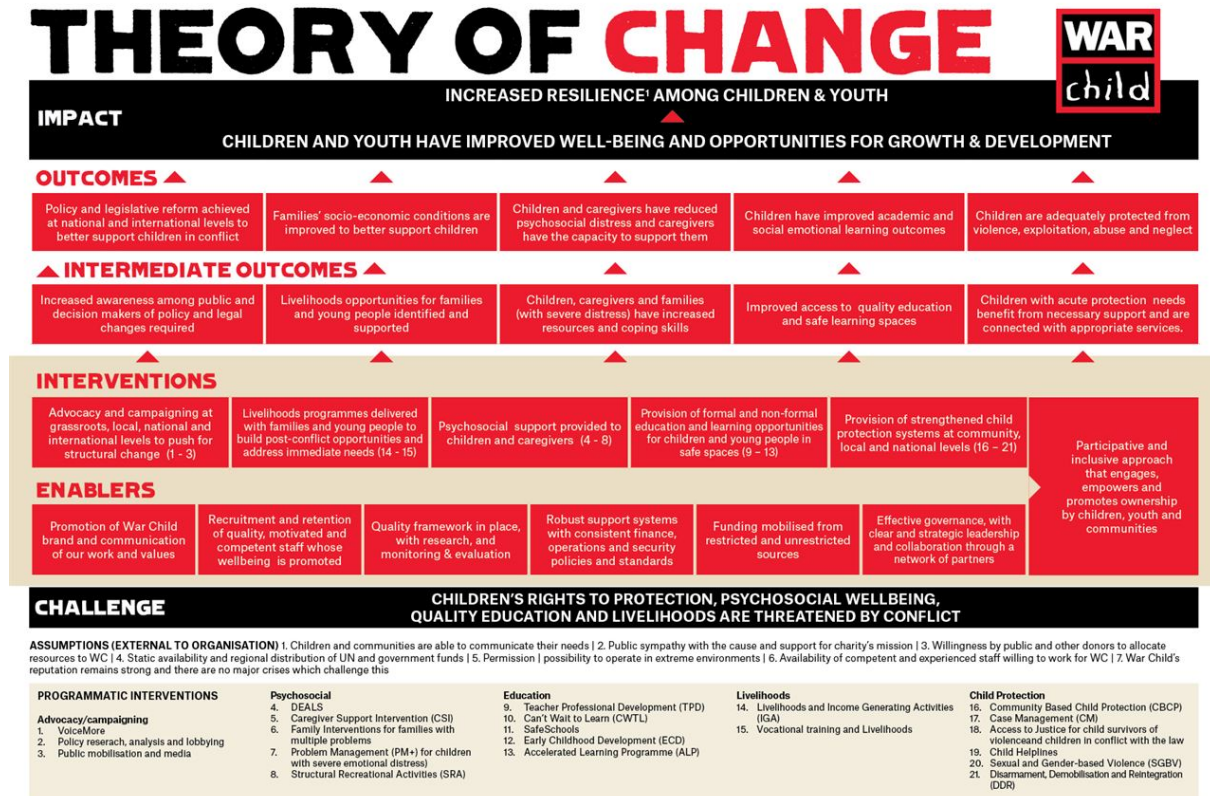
THEORY OF CHANGE

WAR child

IMPACT

INCREASED RESILIENCE¹ AMONG CHILDREN & YOUTH

CHILDREN AND YOUTH HAVE IMPROVED WELL-BEING AND OPPORTUNITIES FOR GROWTH & DEVELOPMENT

OUTCOMES

Policy and legislative reform achieved at national and international levels to better support children in conflict

Families' socio-economic conditions are improved to better support children

Children and caregivers have reduced psychosocial distress and caregivers have the capacity to support them

Children have improved academic and social emotional learning outcomes

Children are adequately protected from violence, exploitation, abuse and neglect

INTERMEDIATE OUTCOMES

Increased awareness among public and decision makers of policy and legal changes required

Livelihoods opportunities for families and young people identified and supported

Children, caregivers and families (with severe distress) have increased resources and coping skills

Improved access to quality education and safe learning spaces

Children with acute protection needs benefit from necessary support and are connected with appropriate services.

INTERVENTIONS

Advocacy and campaigning at grassroots, local, national and international levels to push for structural change (1 - 3)

Livelihoods programmes delivered with families and young people to build post-conflict opportunities and address immediate needs (14 - 15)

Psychosocial support provided to children and caregivers (4 - 8)

Provision of formal and non-formal education and learning opportunities for children and young people in safe spaces (9 – 13)

Provision of strengthened child protection systems at community, local and national levels (16 – 21)

Participative and inclusive approach that engages, empowers and promotes ownership by children, youth and communities

ENABLERS

Promotion of War Child brand and communication of our work and values

Recruitment and retention of quality, motivated and competent staff whose wellbeing is promoted

Quality framework in place, with research, and monitoring & evaluation

Robust support systems with consistent finance, operations and security policies and standards

Funding mobilised from restricted and unrestricted sources

Effective governance, with clear and strategic leadership and collaboration through a network of partners

CHALLENGE

CHILDREN'S RIGHTS TO PROTECTION, PSYCHOSOCIAL WELLBEING, QUALITY EDUCATION AND LIVELIHOODS ARE THREATENED BY CONFLICT

ASSUMPTIONS (EXTERNAL TO ORGANISATION) 1. Children and communities are able to communicate their needs | 2. Public sympathy with the cause and support for charity's mission | 3. Willingness by public and other donors to allocate resources to WC | 4. Static availability and regional distribution of UN and government funds | 5. Permission | possibility to operate in extreme environments | 6. Availability of competent and experienced staff willing to work for WC | 7. War Child's reputation remains strong and there are no major crises which challenge this

PROGRAMMATIC INTERVENTIONS

Advocacy/campaigning
1. VoiceMore
2. Policy reserach, analysis and lobbying
3. Public mobilisation and media

Psychosocial
4. DEALS
5. Caregiver Support Intervention (CSI)
6. Family Interventions for families with multiple problems
7. Problem Management (PM+) for children with severe emotional distress)
8. Structural Recreational Activities (SRA)

Education
9. Teacher Professional Development (TPD)
10. Can't Wait to Learn (CWTL)
11. SafeSchools
12. Early Childhood Development (ECD)
13. Accelerated Learning Programme (ALP)

Livelihoods
14. Livelihoods and Income Generating Activities (IGA)
15. Vocational training and Livelihoods

Child Protection
16. Community Based Child Protection (CBCP)
17. Case Management (CM)
18. Access to Justice for child survivors of violenceand children in conflict with the law
19. Child Helplines
20. Sexual and Gender-based Violence (SGBV)
21. Disarmament, Demobilisation and Reintegration (DDR)